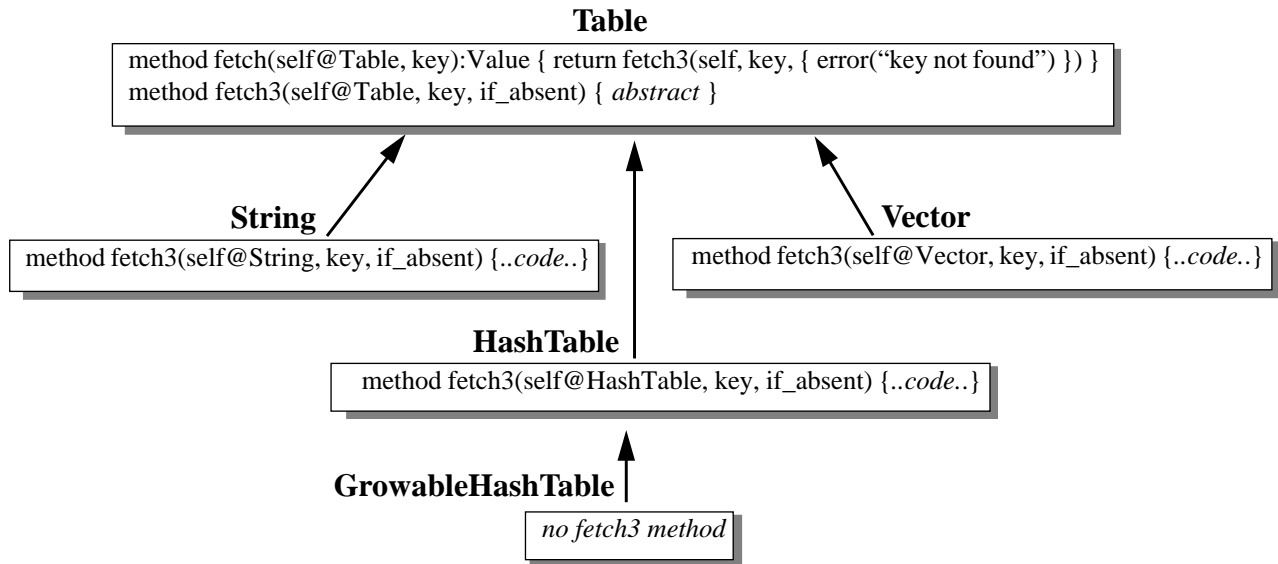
**Table**

method fetch(self@Table, key):Value { return fetch3(self, key, { error("key not found") }) }
method fetch3(self@Table, key, if_absent) { *abstract* }

**String**

method fetch3(self@String, key, if_absent) {..*code*..}

**Vector**

method fetch3(self@Vector, key, if_absent) {..*code*..}

**HashTable**

method fetch3(self@HashTable, key, if_absent) {..*code*..}

**GrowableHashTable**

*no fetch3 method*